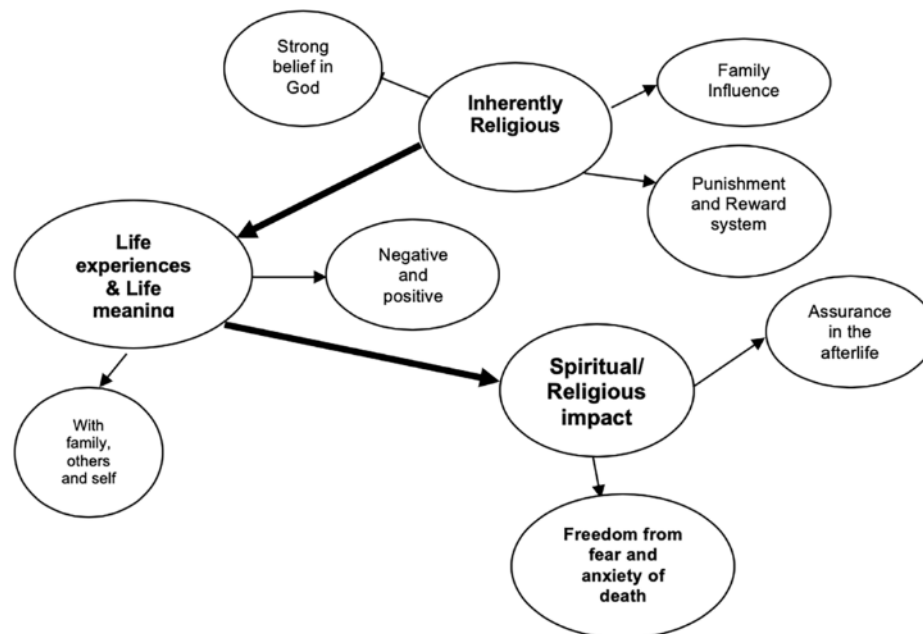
Strong belief in God

Inherently Religious

Family Influence

Punishment and Reward system

Life experiences & Life meaning

Negative and positive

Assurance in the afterlife

Spiritual/ Religious impact

With family, others and self

Freedom from fear and anxiety of death